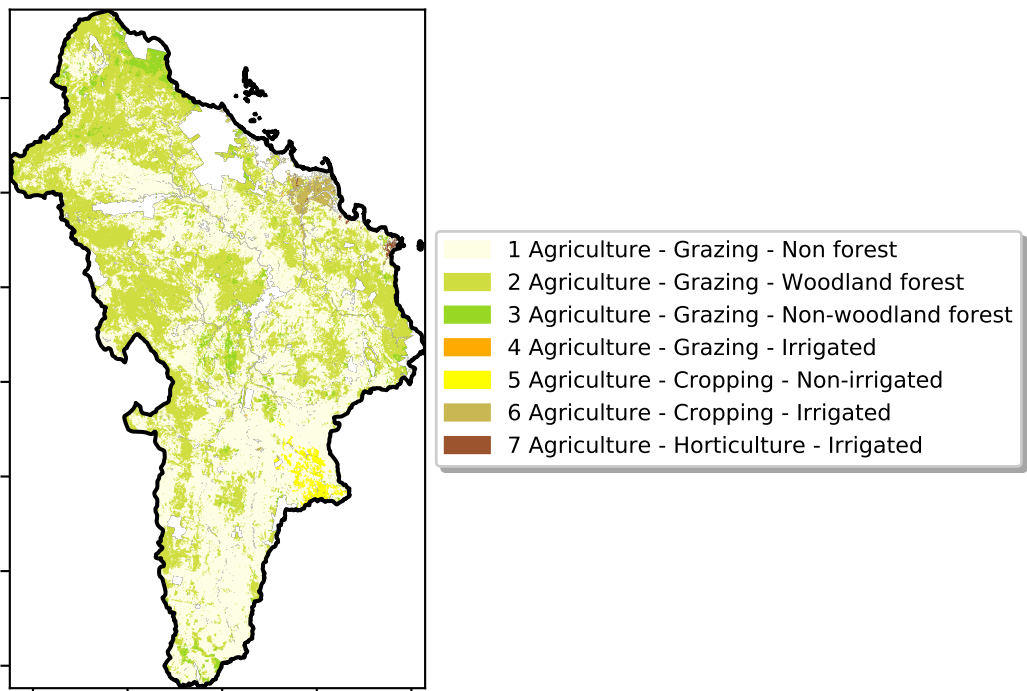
1 Agriculture - Grazing - Non forest
2 Agriculture - Grazing - Woodland forest
3 Agriculture - Grazing - Non-woodland forest
4 Agriculture - Grazing - Irrigated
5 Agriculture - Cropping - Non-irrigated
6 Agriculture - Cropping - Irrigated
7 Agriculture - Horticulture - Irrigated